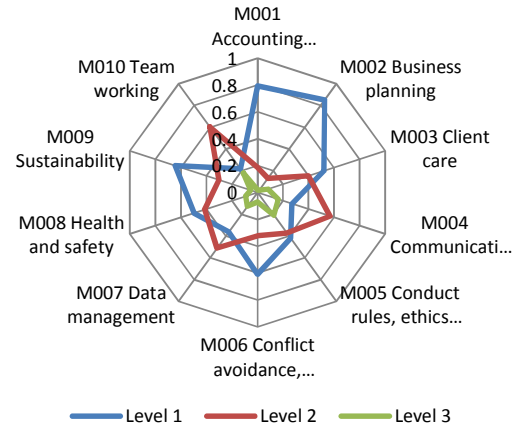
M001 Accounting…

M002 Business planning

M003 Client care

M004 Communicati…

M005 Conduct rules, ethics…

M006 Conflict avoidance,…

M007 Data management

M008 Health and safety

M009 Sustainability

M010 Team working

1
0.8
0.6
0.4
0.2
0

Level 1
Level 2
Level 3